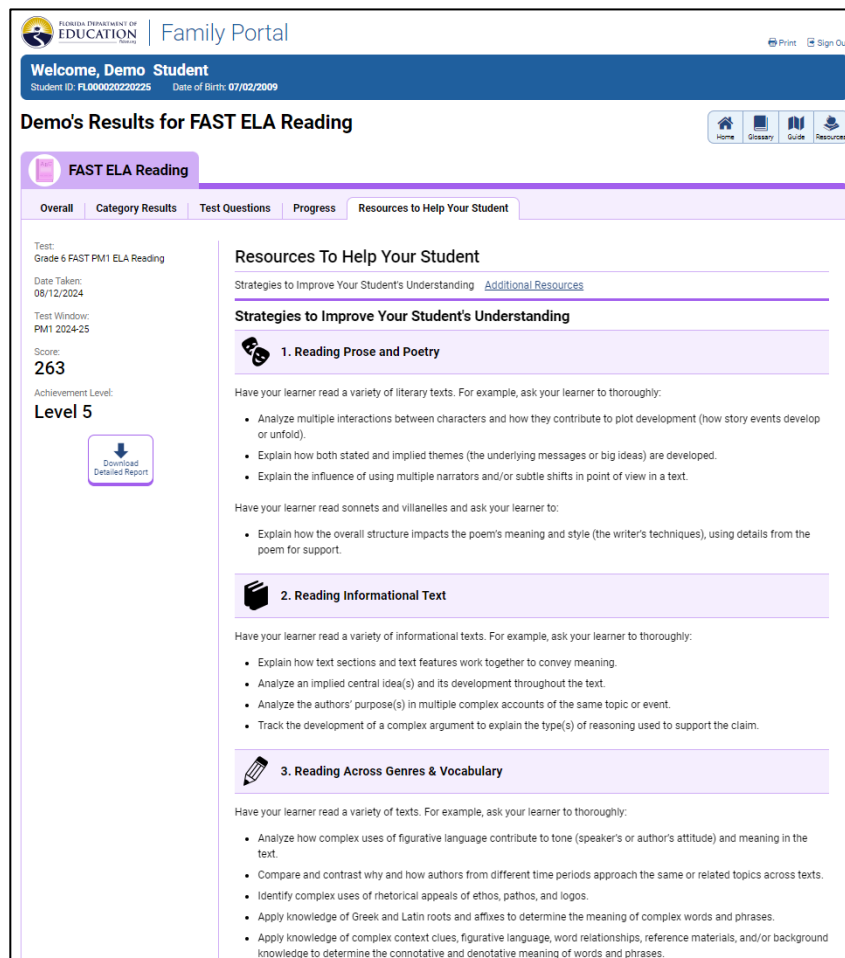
FLORIDA DEPARTMENT OF EDUCATION fldoe.org | Family Portal

Print Sign Ou

Welcome, Demo Student
Student ID: FL000020220225 Date of Birth: 07/02/2009

Demo's Results for FAST ELA Reading

Home Glossary Guide Resources

FAST ELA Reading

Overall | Category Results | Test Questions | Progress | Resources to Help Your Student

Test:
Grade 6 FAST PM1 ELA Reading

Date Taken:
08/12/2024

Test Window:
PM1 2024-25

Score:
263

Achievement Level:
Level 5

Download Detailed Report

Resources To Help Your Student

Strategies to Improve Your Student's Understanding Additional Resources

Strategies to Improve Your Student's Understanding

1. Reading Prose and Poetry

Have your learner read a variety of literary texts. For example, ask your learner to thoroughly:

- Analyze multiple interactions between characters and how they contribute to plot development (how story events develop or unfold).
- Explain how both stated and implied themes (the underlying messages or big ideas) are developed.
- Explain the influence of using multiple narrators and/or subtle shifts in point of view in a text.

Have your learner read sonnets and villanelles and ask your learner to:

- Explain how the overall structure impacts the poem's meaning and style (the writer's techniques), using details from the poem for support.

2. Reading Informational Text

Have your learner read a variety of informational texts. For example, ask your learner to thoroughly:

- Explain how text sections and text features work together to convey meaning.
- Analyze an implied central idea(s) and its development throughout the text.
- Analyze the authors' purpose(s) in multiple complex accounts of the same topic or event.
- Track the development of a complex argument to explain the type(s) of reasoning used to support the claim.

3. Reading Across Genres & Vocabulary

Have your learner read a variety of texts. For example, ask your learner to thoroughly:

- Analyze how complex uses of figurative language contribute to tone (speaker's or author's attitude) and meaning in the text.
- Compare and contrast why and how authors from different time periods approach the same or related topics across texts.
- Identify complex uses of rhetorical appeals of ethos, pathos, and logos.
- Apply knowledge of Greek and Latin roots and affixes to determine the meaning of complex words and phrases.
- Apply knowledge of complex context clues, figurative language, word relationships, reference materials, and/or background knowledge to determine the connotative and denotative meaning of words and phrases.